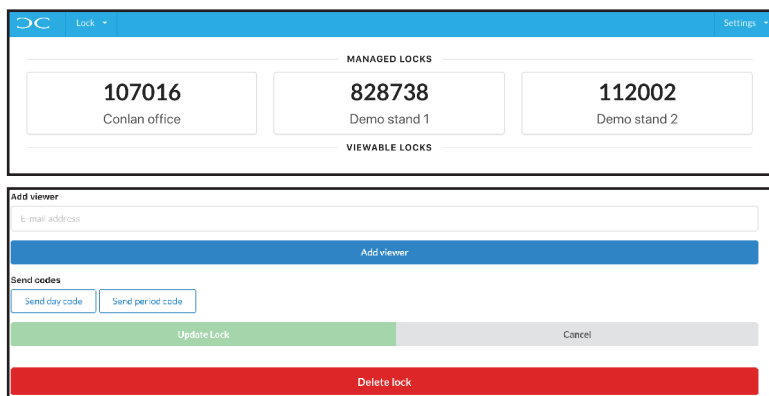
Lock ▾

Settings ▾

MANAGED LOCKS

107016
Conlan office

828738
Demo stand 1

112002
Demo stand 2

VIEWABLE LOCKS

Add viewer

E-mail address

Add viewer

Send codes

Send day code

Send period code

Update Lock

Cancel

Delete lock